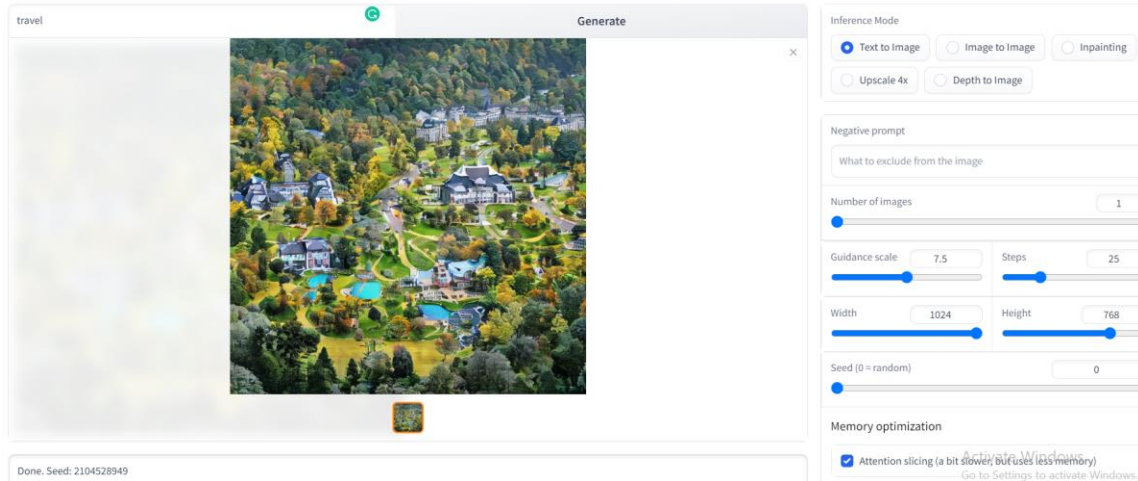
travel

Generate

×

Done. Seed: 2104528949

Inference Mode

Text to Image

Image to Image

Inpainting

Upscale 4x

Depth to Image

Negative prompt

What to exclude from the image

Number of images

1

Guidance scale

7.5

Steps

25

Width

1024

Height

768

Seed (0 = random)

0

Memory optimization

Attention slicing (a bit slower, but uses less memory)

Activate Windows
Go to Settings to activate Windows.